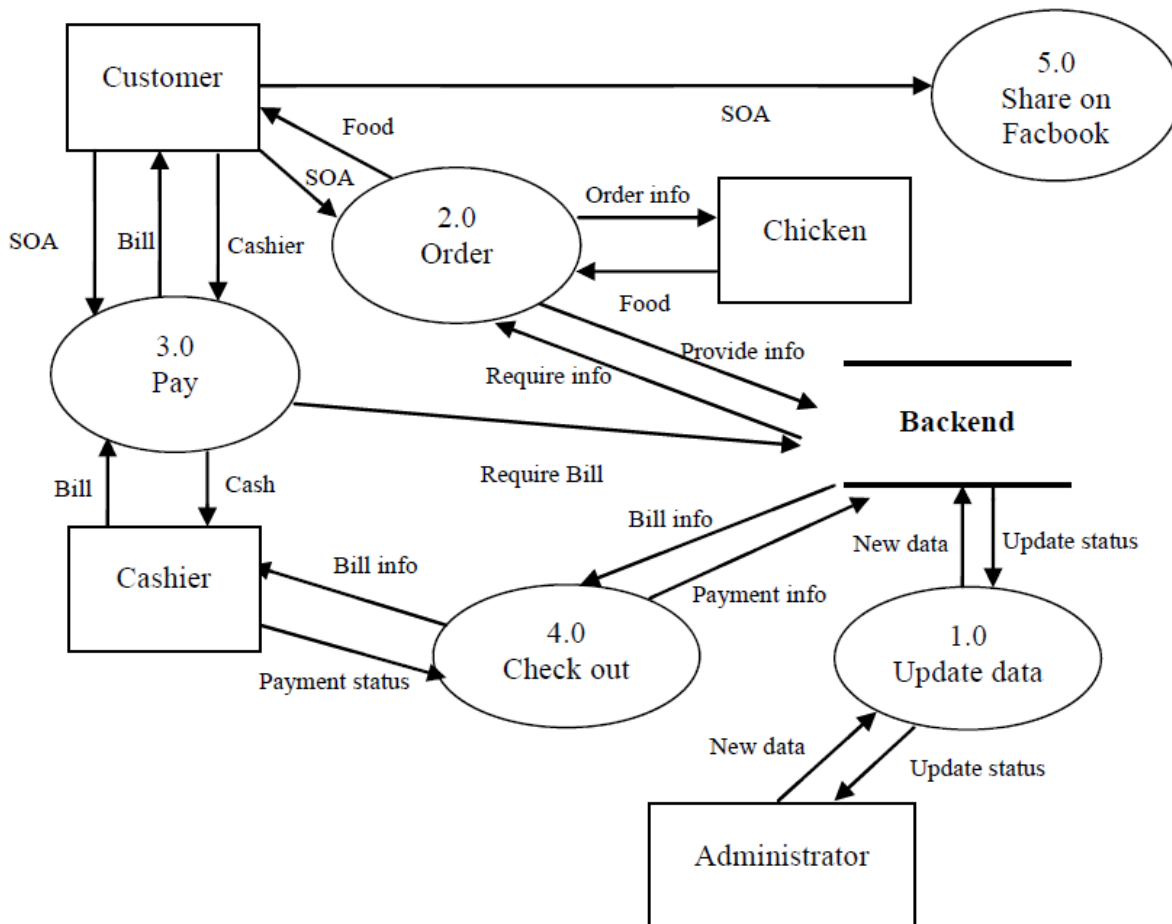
Customer

SOA

5.0
Share on
Facbook

Food

SOA

2.0
Order

Order info

Chicken

Food

SOA

Bill

Cashier

3.0
Pay

Provide info

Require info

Backend

Require Bill

Bill

Cash

Bill info

New data

Update status

Cashier

Bill info

Payment info

4.0
Check out

1.0
Update data

Payment status

New data

Update status

Administrator